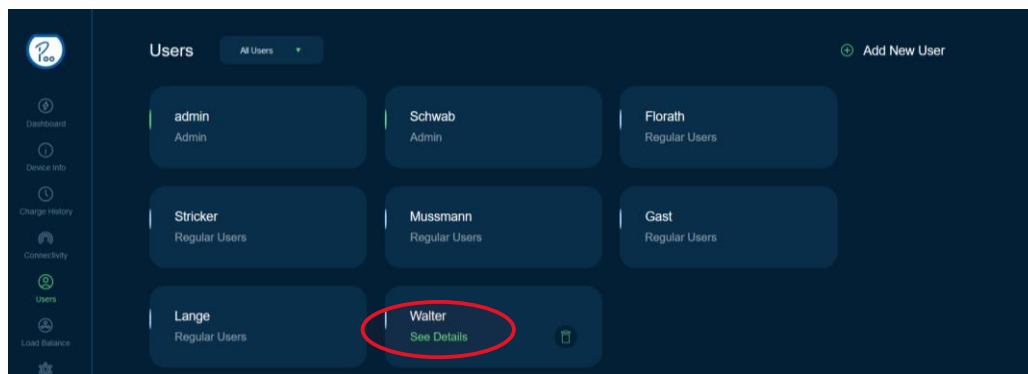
Dashboard
Device Info
Charge History
Connectivity
Users
Load Balance

Users
All Users
Add New User

admin
Admin

Schwab
Admin

Florath
Regular Users

Stricker
Regular Users

Mussmann
Regular Users

Gast
Regular Users

Lange
Regular Users

Walter
See Details